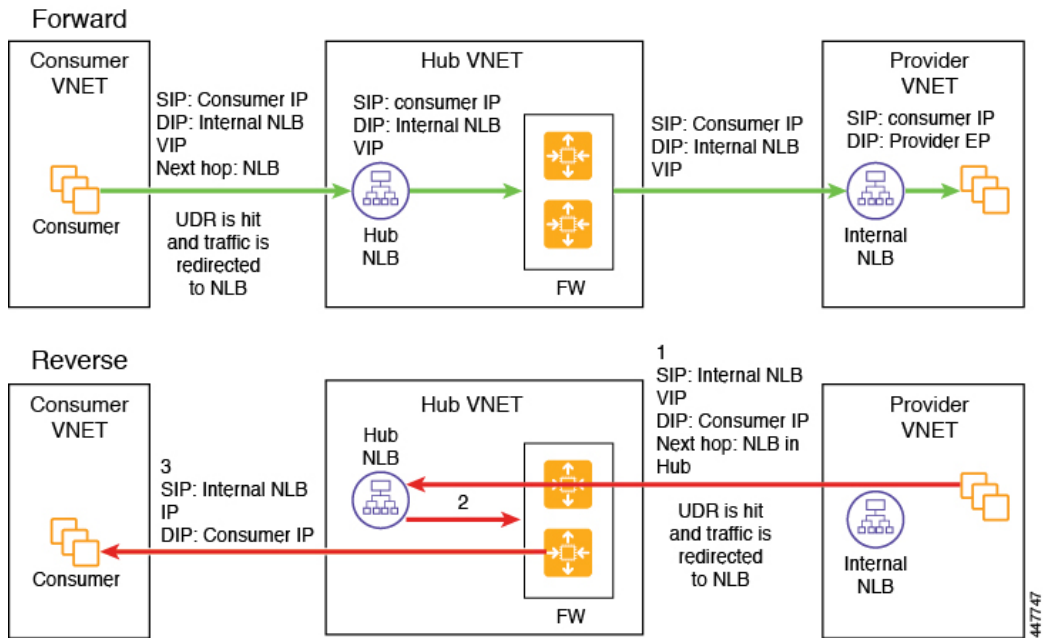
Forward

Consumer VNET

Consumer

SIP: Consumer IP
DIP: Internal NLB VIP
Next hop: NLB

UDR is hit and traffic is redirected to NLB

Hub VNET

SIP: consumer IP
DIP: Internal NLB VIP

Hub NLB

FW

SIP: Consumer IP
DIP: Internal NLB VIP

Provider VNET

SIP: consumer IP
DIP: Provider EP

Internal NLB

Reverse

Consumer VNET

Consumer

3
SIP: Internal NLB IP
DIP: Consumer IP

Hub VNET

Hub NLB

2

FW

1
SIP: Internal NLB VIP
DIP: Consumer IP
Next hop: NLB in Hub

UDR is hit and traffic is redirected to NLB

Provider VNET

Internal NLB

447747